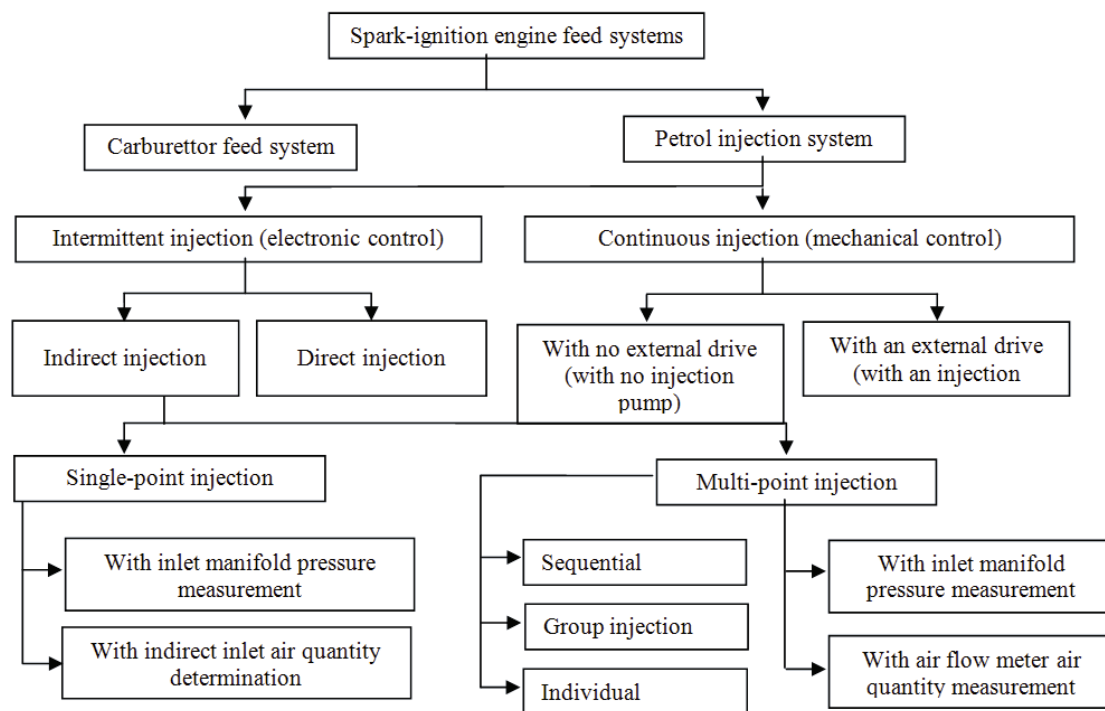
Spark-ignition engine feed systems

Carburettor feed system

Petrol injection system

Intermittent injection (electronic control)

Continuous injection (mechanical control)

Indirect injection

Direct injection

With no external drive (with no injection pump)

With an external drive (with an injection

Single-point injection

Multi-point injection

With inlet manifold pressure measurement

With indirect inlet air quantity determination

Sequential

Group injection

Individual

With inlet manifold pressure measurement

With air flow meter air quantity measurement